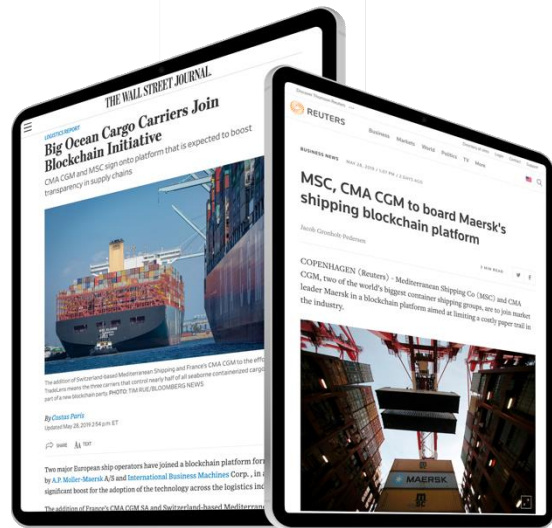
THE WALL STREET JOURNAL.

LOGISTICS REPORT

Big Ocean Cargo Carriers Join Blockchain Initiative

CMA CGM and MSC sign onto platform that is expected to boost transparency in supply chains

The addition of Switzerland-based Mediterranean Shipping and France's CMA CGM to the eff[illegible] TradeLens means the three carriers that control nearly half of all seaborne containerized cargo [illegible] part of a new blockchain party. PHOTO: TIM RUE/BLOOMBERG NEWS

By Costas Paris

Updated May 28, 2019 2:54 p.m. ET

SHARE TEXT

Two major European ship operators have joined a blockchain platform for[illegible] by A.P. Moller-Maersk A/S and International Business Machines Corp., in a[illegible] significant boost for the adoption of the technology across the logistics ind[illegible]

The addition of France's CMA CGM SA and Switzerland-based Mediterra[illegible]

REUTERS

Business Markets World Politics TV More

BUSINESS NEWS MAY 28, 2019 / 1:57 PM / 5 DAYS AGO

MSC, CMA CGM to board Maersk's shipping blockchain platform

Jacob Gronholt-Pedersen

2 MIN READ

COPENHAGEN (Reuters) - Mediterranean Shipping Co (MSC) and CMA CGM, two of the world's biggest container shipping groups, are to join market leader Maersk in a blockchain platform aimed at limiting a costly paper trail in the industry.

MAERSK